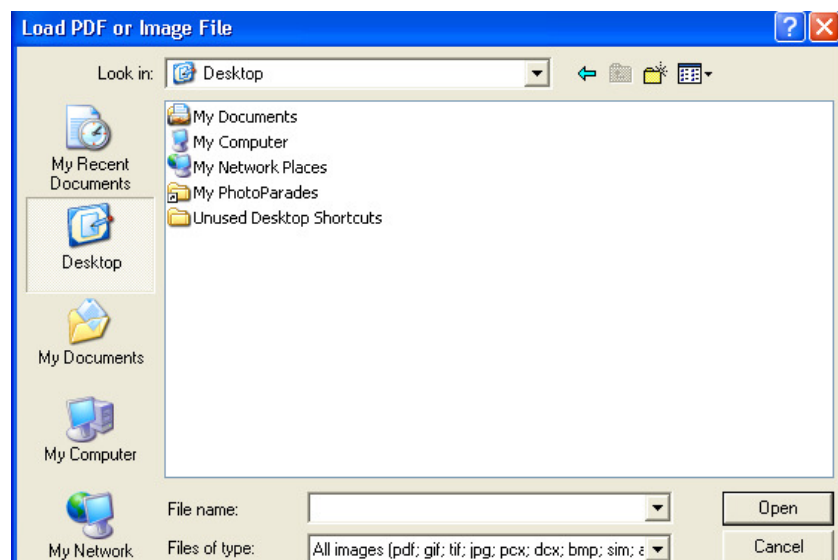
Load PDF or Image File

Look in: Desktop

My Recent Documents

Desktop

My Documents

My Computer

My Network

My Documents
My Computer
My Network Places
My PhotoParades
Unused Desktop Shortcuts

File name:

Files of type: All images (pdf; gif; tif; jpg; pcx; dcx; bmp; sim; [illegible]

Open

Cancel